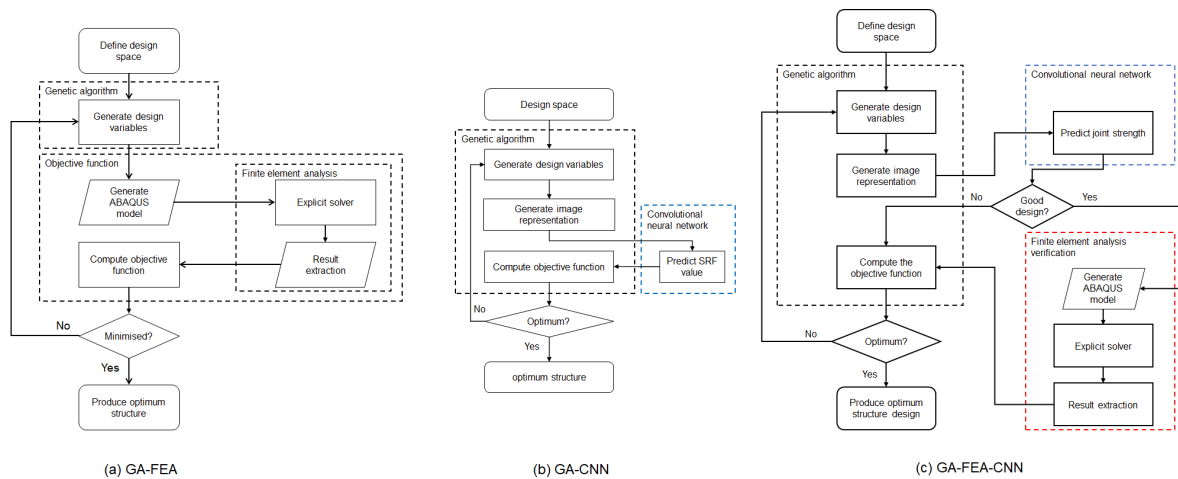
Define design space

Genetic algorithm

Generate design variables

Objective function

Finite element analysis

Generate ABAQUS model

Explicit solver

Result extraction

Compute objective function

No

Minimised?

Yes

Produce optimum structure

(a) GA-FEA

Design space

Genetic algorithm

Generate design variables

Generate image representation

Convolutional neural network

Compute objective function

Predict SRF value

No

Optimum?

Yes

optimum structure

(b) GA-CNN

Define design space

Genetic algorithm

Generate design variables

Convolutional neural network

Predict joint strength

Generate image representation

No

Good design?

Yes

Compute the objective function

Finite element analysis verification

Generate ABAQUS model

No

Optimum?

Explicit solver

Yes

Produce optimum structure design

Result extraction

(c) GA-FEA-CNN